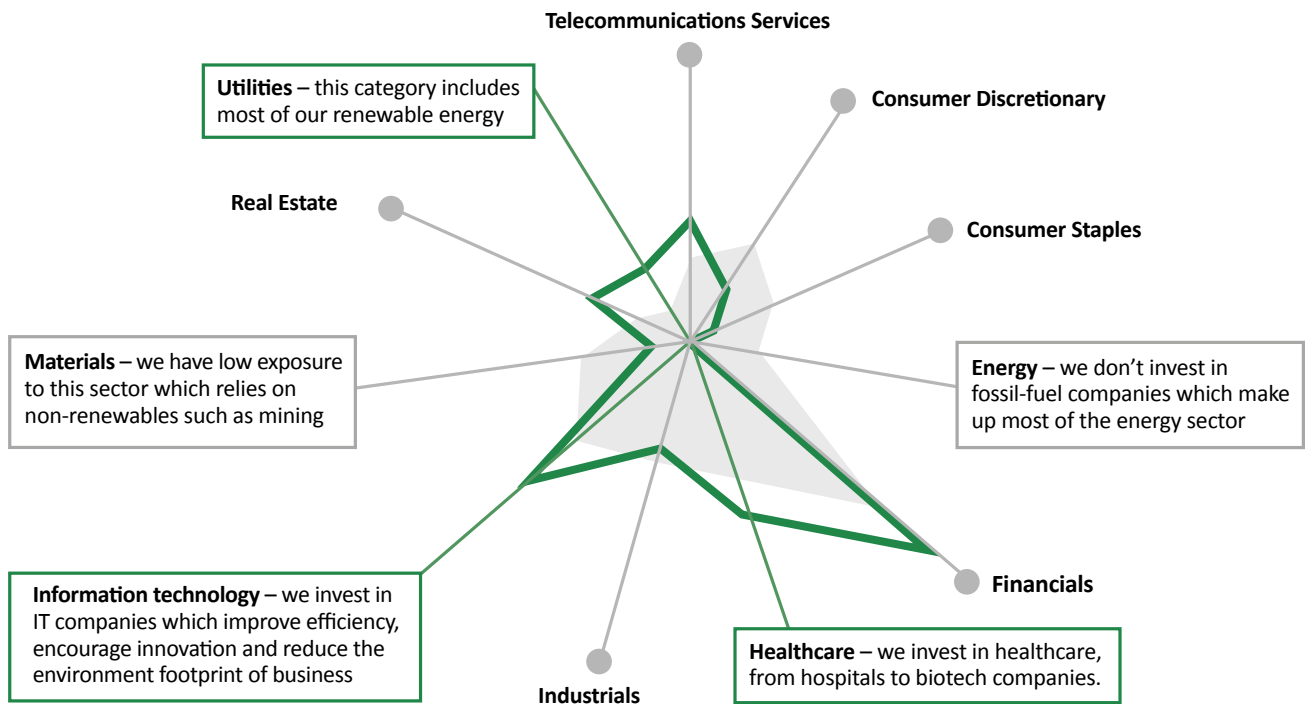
Telecommunications Services

Utilities – this category includes most of our renewable energy

Consumer Discretionary

Real Estate

Consumer Staples

Materials – we have low exposure to this sector which relies on non-renewables such as mining

Energy – we don't invest in fossil-fuel companies which make up most of the energy sector

Financials

Information technology – we invest in IT companies which improve efficiency, encourage innovation and reduce the environment footprint of business

Healthcare – we invest in healthcare, from hospitals to biotech companies.

Industrials